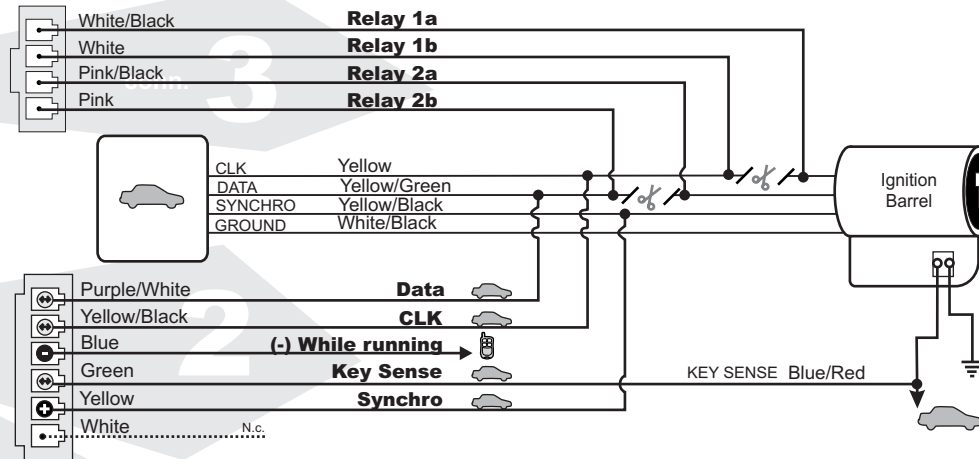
White/Black
Relay 1a
White
Relay 1b
Pink/Black
Relay 2a
Pink
Relay 2b
conn.
3

CLK
Yellow
DATA
Yellow/Green
SYNCHRO
Yellow/Black
GROUND
White/Black

Ignition Barrel

2
Purple/White
Data
Yellow/Black
CLK
Blue
(-) While running
Green
Key Sense
KEY SENSE Blue/Red
Yellow
Synchro
White
N.c.